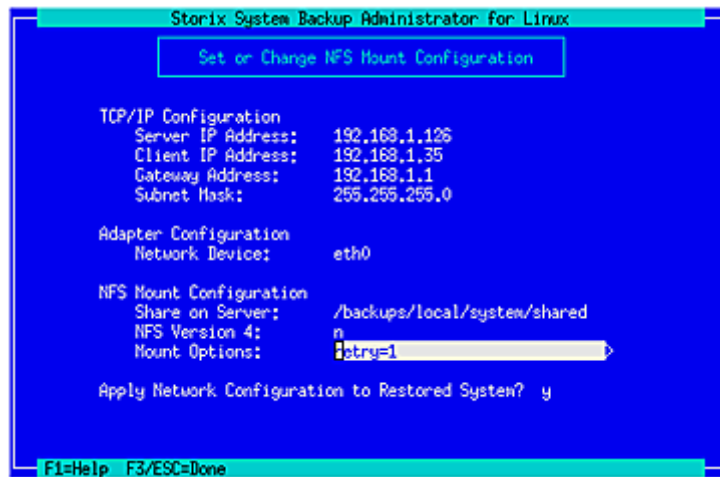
Storix System Backup Administrator for Linux

Set or Change NFS Mount Configuration

TCP/IP Configuration
Server IP Address: 192.168.1.126
Client IP Address: 192.168.1.35
Gateway Address: 192.168.1.1
Subnet Mask: 255.255.255.0

Adapter Configuration
Network Device: eth0

NFS Mount Configuration
Share on Server: /backups/local/system/shared
NFS Version 4: n
Mount Options: retry=1

Apply Network Configuration to Restored System? y

F1=Help F3/ESC=Done